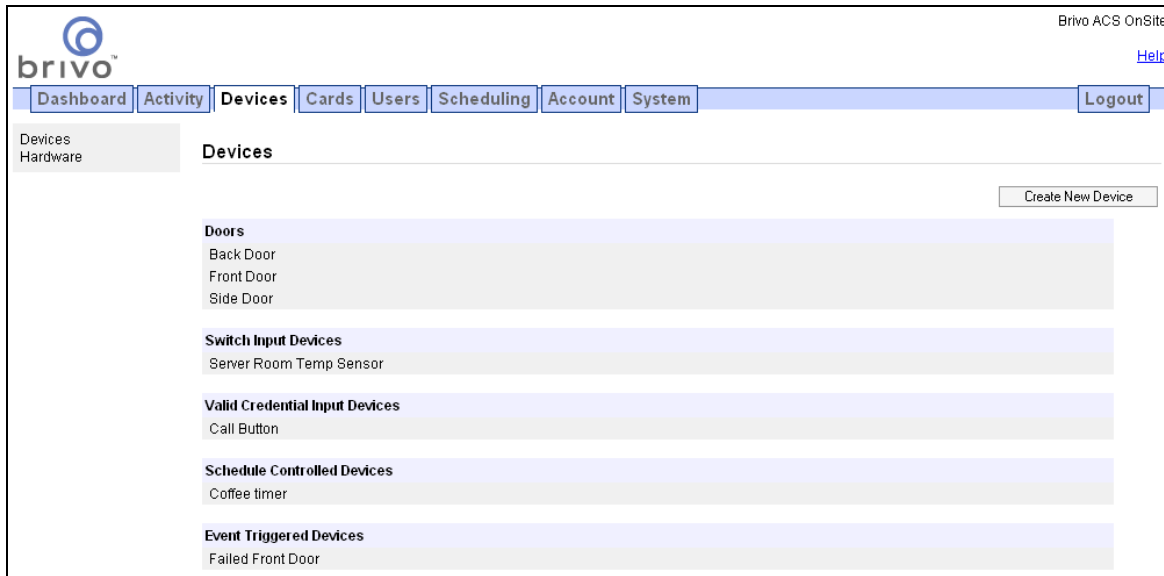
brivo™

Brivo ACS OnSite

Help

Dashboard | Activity | Devices | Cards | Users | Scheduling | Account | System

Logout

Devices
Hardware

Devices

Create New Device

Doors
Back Door
Front Door
Side Door

Switch Input Devices
Server Room Temp Sensor

Valid Credential Input Devices
Call Button

Schedule Controlled Devices
Coffee timer

Event Triggered Devices
Failed Front Door